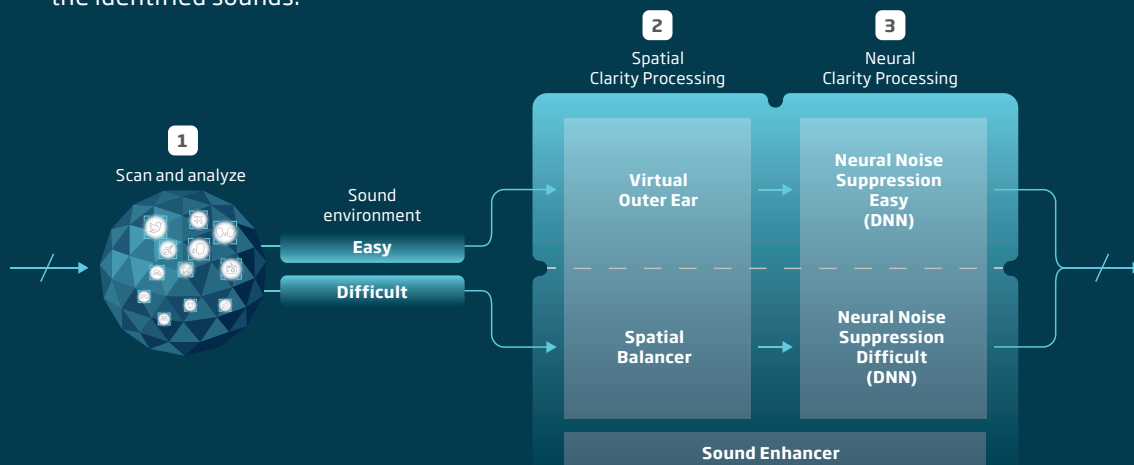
the identified sounds.

1
Scan and analyze

Sound environment

Easy

Difficult

2
Spatial Clarity Processing

3
Neural Clarity Processing

Virtual Outer Ear

Neural Noise Suppression Easy (DNN)

Spatial Balancer

Neural Noise Suppression Difficult (DNN)

Sound Enhancer